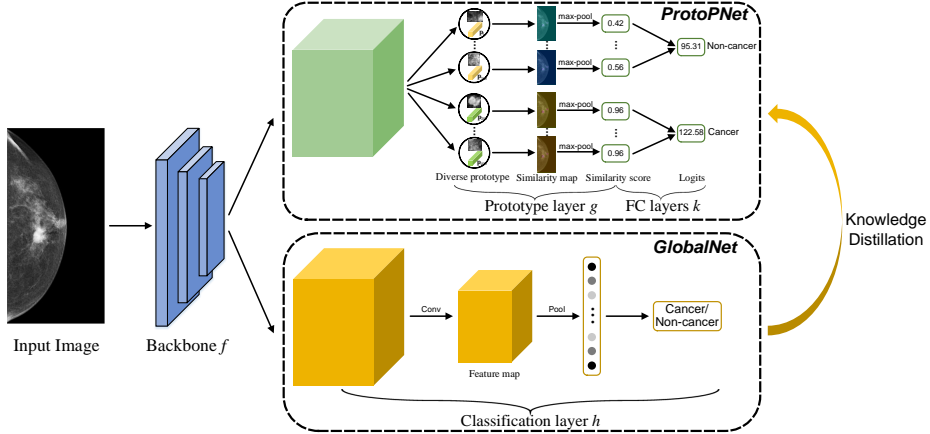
ProtoPNet

max-pool
0.42
max-pool
0.56
95.31 Non-cancer
max-pool
0.96
max-pool
0.96
122.58 Cancer

Diverse prototype Similarity map Similarity score Logits

Prototype layer $g$ FC layers $k$

Knowledge Distillation

Input Image

Backbone $f$

GlobalNet

Conv
Pool
Cancer/ Non-cancer

Feature map

Classification layer $h$